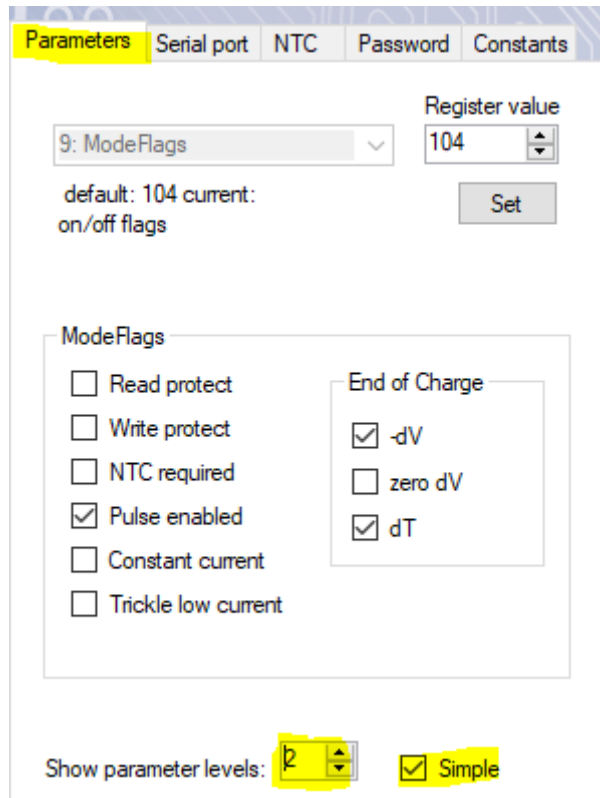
Parameters Serial port NTC Password Constants

Register value

9: ModeFlags

104

default: 104 current: on/off flags

Set

ModeFlags

Read protect

Write protect

NTC required

Pulse enabled

Constant current

Trickle low current

End of Charge

-dV

zero dV

dT

Show parameter levels: 2

Simple